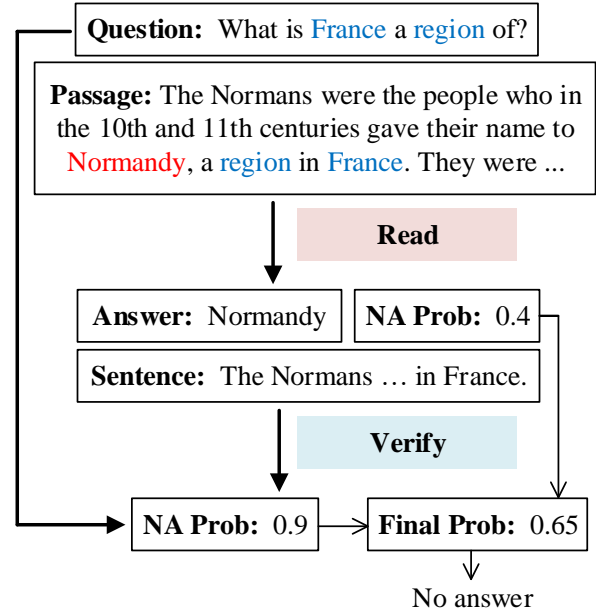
**Question:** What is France a region of?

**Passage:** The Normans were the people who in the 10th and 11th centuries gave their name to Normandy, a region in France. They were ...

**Read**

**Answer:** Normandy

**NA Prob:** 0.4

**Sentence:** The Normans … in France.

**Verify**

**NA Prob:** 0.9

**Final Prob:** 0.65

No answer